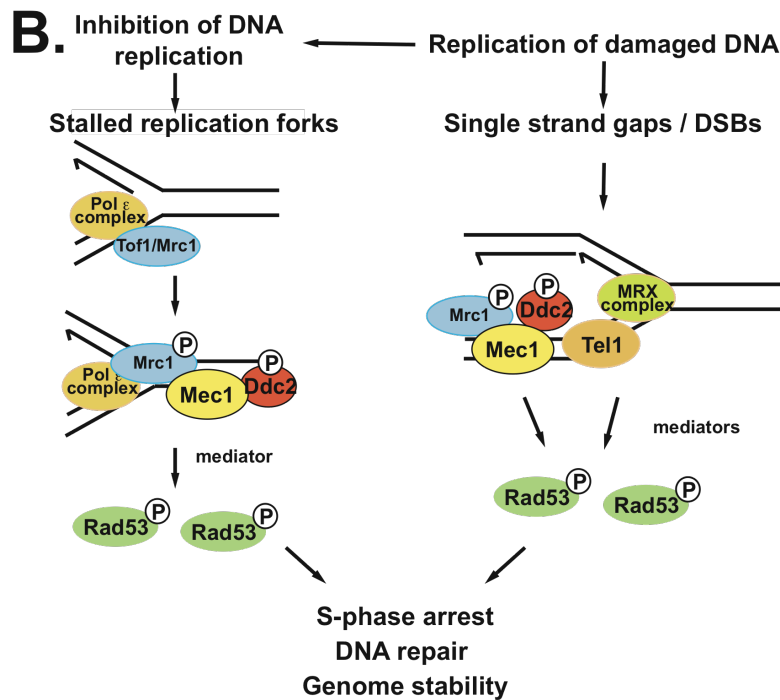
B. Inhibition of DNA replication

Replication of damaged DNA

Stalled replication forks

Single strand gaps / DSBs

Pol ε complex

Tof1/Mrc1

Mrc1 P

Pol ε complex

Mec1

P Ddc2

mediator

Rad53 P

Rad53 P

Mrc1 P

P Ddc2

MRX complex

Mec1

Tel1

mediators

Rad53 P

Rad53 P

S-phase arrest
DNA repair
Genome stability